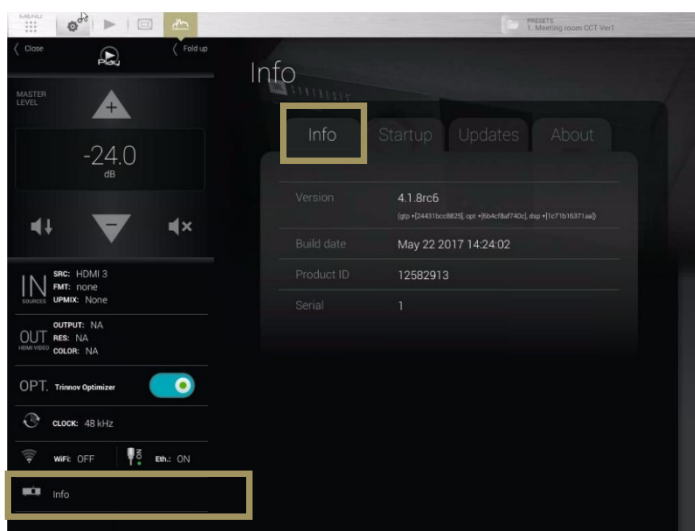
MENU

PRESETS
1. Meeting room OCT Ver1

Close

Fold up

MASTER LEVEL

-24.0
dB

IN SOURCES
SRC: HDMI 3
FMT: none
UPMIX: None

OUT HDMI VIDEO
OUTPUT: NA
RES: NA
COLOR: NA

OPT. Trinnov Optimizer

CLOCK: 48 kHz

WiFi: OFF

Eth.: ON

Info

Info

Info

Startup

Updates

About

| | |
|---|---|
| Version | 4.1.8rc6 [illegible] |
| Build date | May 22 2017 14:24:02 |
| Product ID | 12582913 |
| Serial | 1 |